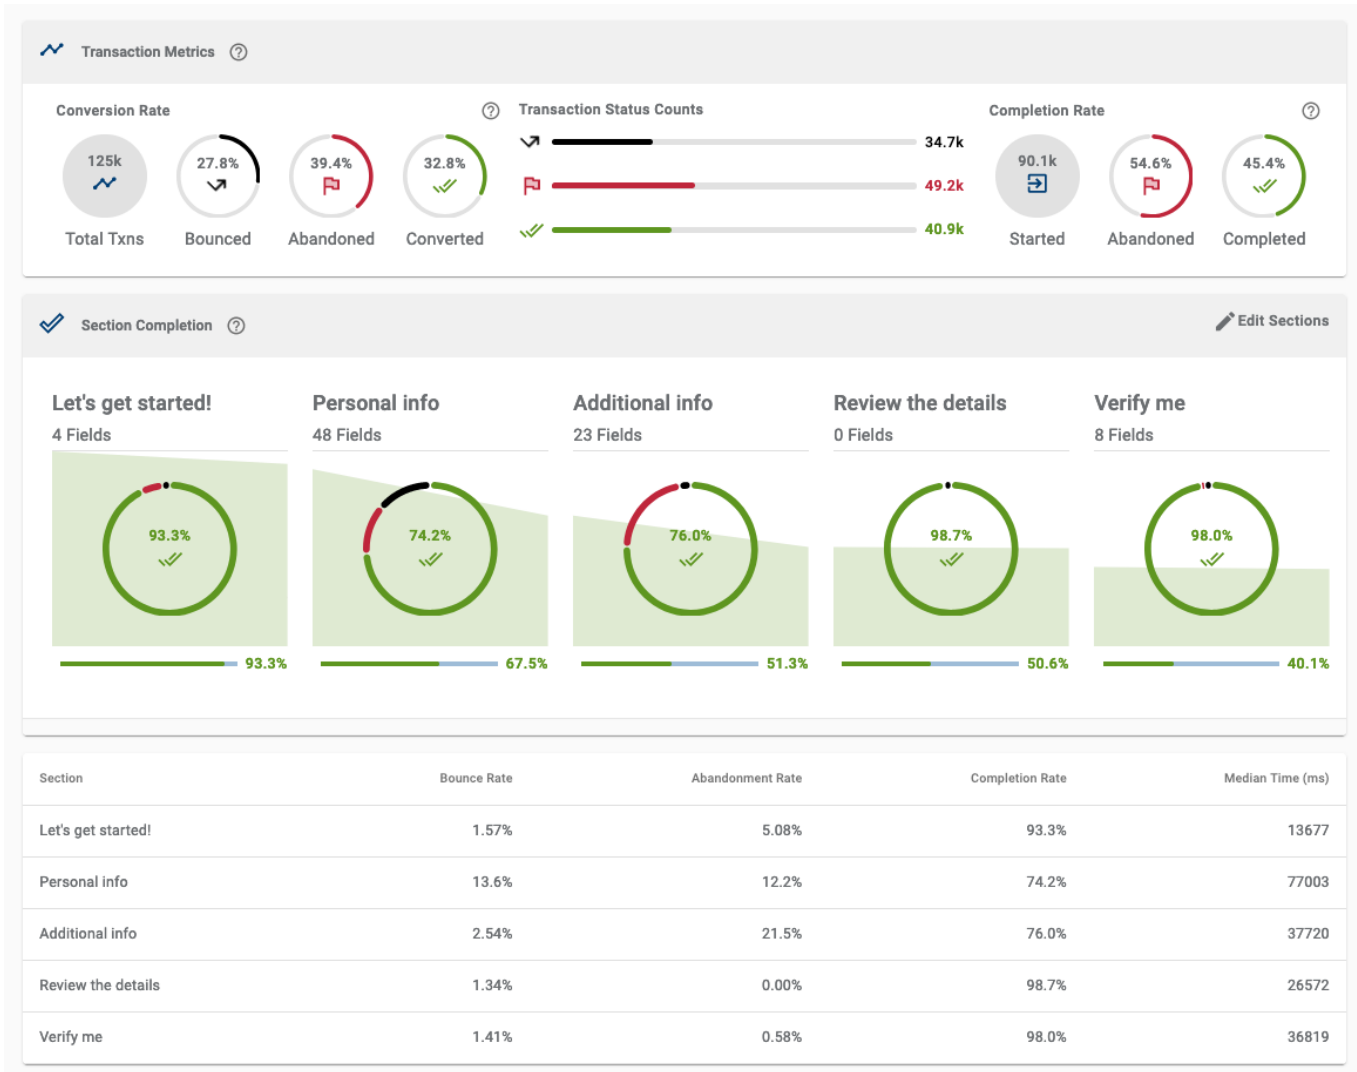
Transaction Metrics

Conversion Rate

125k
Total Txns

27.8%
Bounced

39.4%
Abandoned

32.8%
Converted

Transaction Status Counts

34.7k

49.2k

40.9k

Completion Rate

90.1k
Started

54.6%
Abandoned

45.4%
Completed

Section Completion

Edit Sections

Let's get started!
4 Fields
93.3%
93.3%

Personal info
48 Fields
74.2%
67.5%

Additional info
23 Fields
76.0%
51.3%

Review the details
0 Fields
98.7%
50.6%

Verify me
8 Fields
98.0%
40.1%

| Section | Bounce Rate | Abandonment Rate | Completion Rate | Median Time (ms) |
|---|---|---|---|---|
| Let's get started! | 1.57% | 5.08% | 93.3% | 13677 |
| Personal info | 13.6% | 12.2% | 74.2% | 77003 |
| Additional info | 2.54% | 21.5% | 76.0% | 37720 |
| Review the details | 1.34% | 0.00% | 98.7% | 26572 |
| Verify me | 1.41% | 0.58% | 98.0% | 36819 |